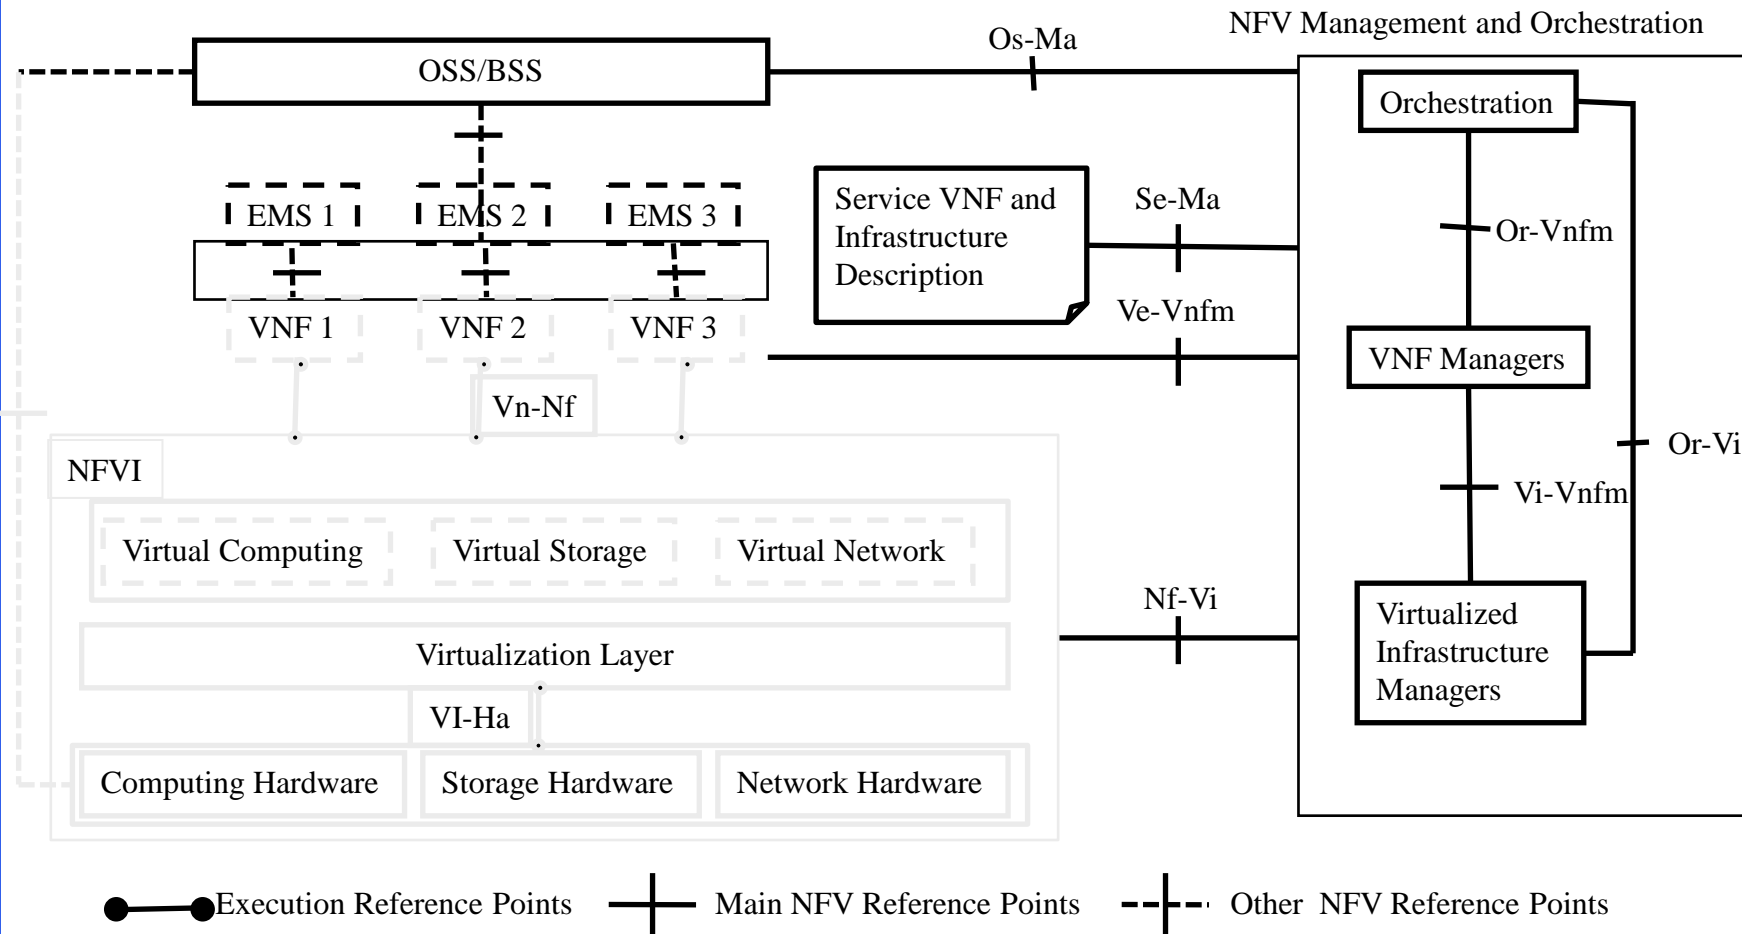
NFV Management and Orchestration

Os-Ma

OSS/BSS

Orchestration

EMS 1

EMS 2

EMS 3

Service VNF and Infrastructure Description

Se-Ma

Or-Vnfm

VNF 1

VNF 2

VNF 3

Ve-Vnfm

VNF Managers

Vn-Nf

NFVI

Or-Vi

Vi-Vnfm

Virtual Computing

Virtual Storage

Virtual Network

Nf-Vi

Virtualization Layer

Virtualized Infrastructure Managers

VI-Ha

Computing Hardware

Storage Hardware

Network Hardware

Execution Reference Points

Main NFV Reference Points

Other NFV Reference Points